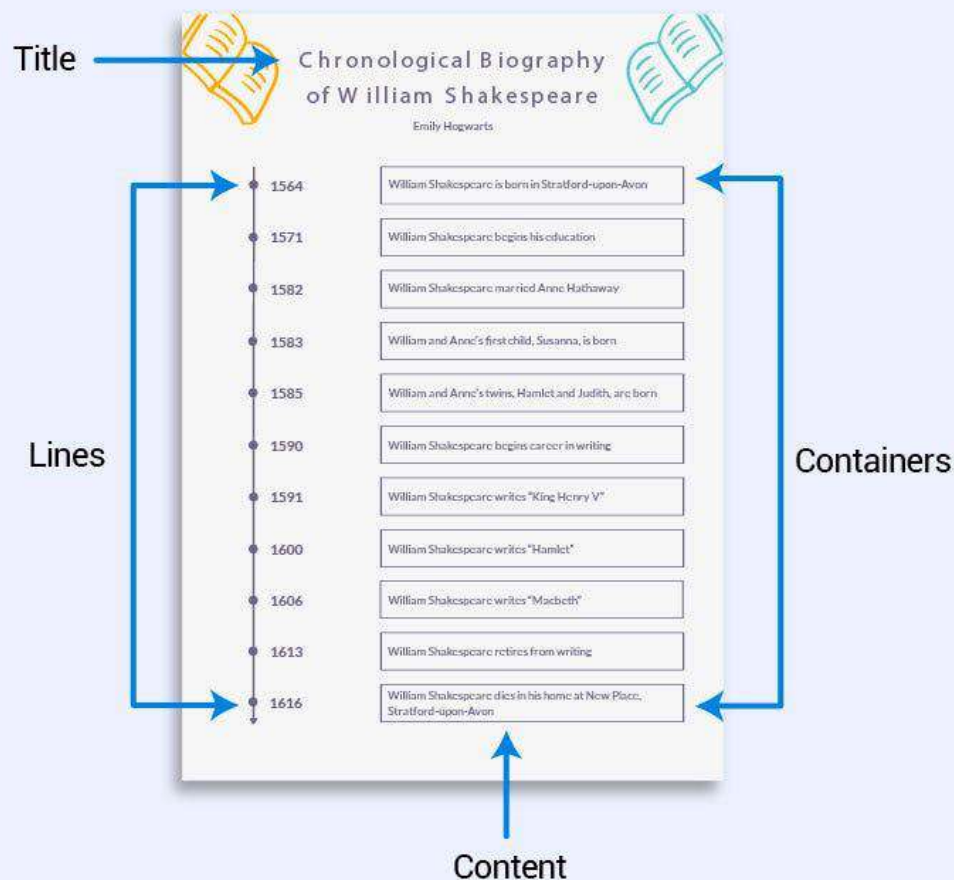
Title

Chronological Biography of William Shakespeare

Emily Hogwarts

Lines

Containers

| | |
|---|---|
| 1564 | William Shakespeare is born in Stratford-upon-Avon |
| 1571 | William Shakespeare begins his education |
| 1582 | William Shakespeare married Anne Hathaway |
| 1583 | William and Anne's first child, Susanna, is born |
| 1585 | William and Anne's twins, Hamlet and Judith, are born |
| 1590 | William Shakespeare begins career in writing |
| 1591 | William Shakespeare writes "King Henry V" |
| 1600 | William Shakespeare writes "Hamlet" |
| 1606 | William Shakespeare writes "Macbeth" |
| 1613 | William Shakespeare retires from writing |
| 1616 | William Shakespeare dies in his home at New Place, Stratford-upon-Avon |

Content